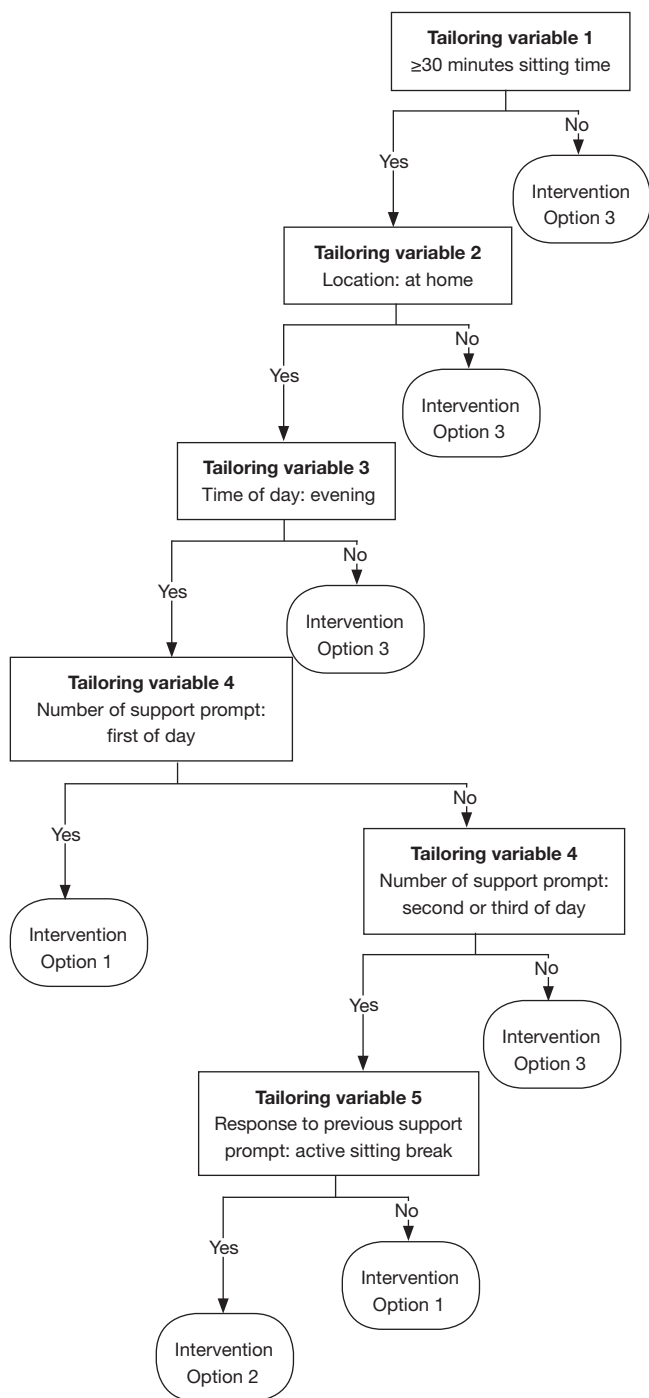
**Tailoring variable 1**
≥30 minutes sitting time

Yes

No

Intervention Option 3

**Tailoring variable 2**
Location: at home

Yes

No

Intervention Option 3

**Tailoring variable 3**
Time of day: evening

Yes

No

Intervention Option 3

**Tailoring variable 4**
Number of support prompt: first of day

Yes

No

Intervention Option 1

**Tailoring variable 4**
Number of support prompt: second or third of day

Yes

No

Intervention Option 3

**Tailoring variable 5**
Response to previous support prompt: active sitting break

Yes

No

Intervention Option 1

Intervention Option 2